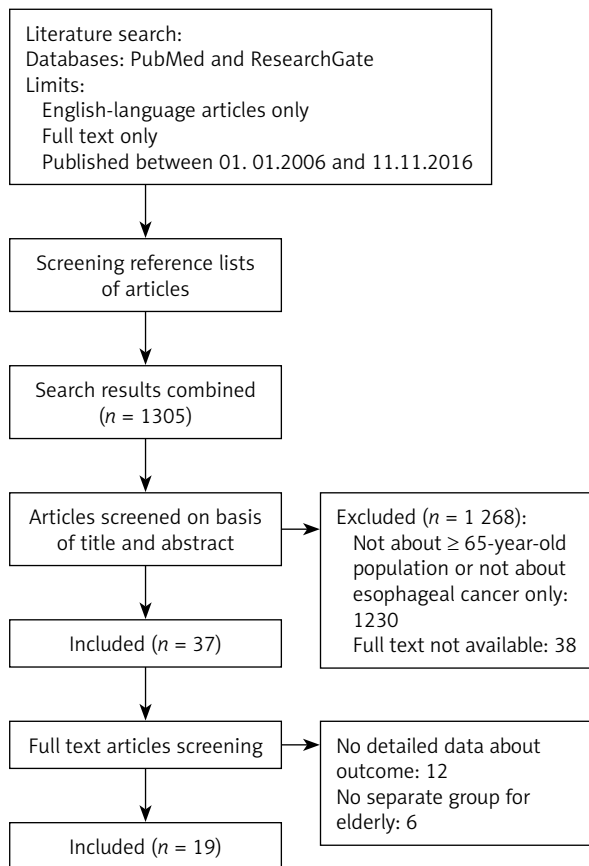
Literature search:
Databases: PubMed and ResearchGate
Limits:
English-language articles only
Full text only
Published between 01. 01.2006 and 11.11.2016

Screening reference lists of articles

Search results combined ($n$ = 1305)

Articles screened on basis of title and abstract

Excluded ($n$ = 1 268):
Not about ≥ 65-year-old population or not about esophageal cancer only: 1230
Full text not available: 38

Included ($n$ = 37)

Full text articles screening

No detailed data about outcome: 12
No separate group for elderly: 6

Included ($n$ = 19)